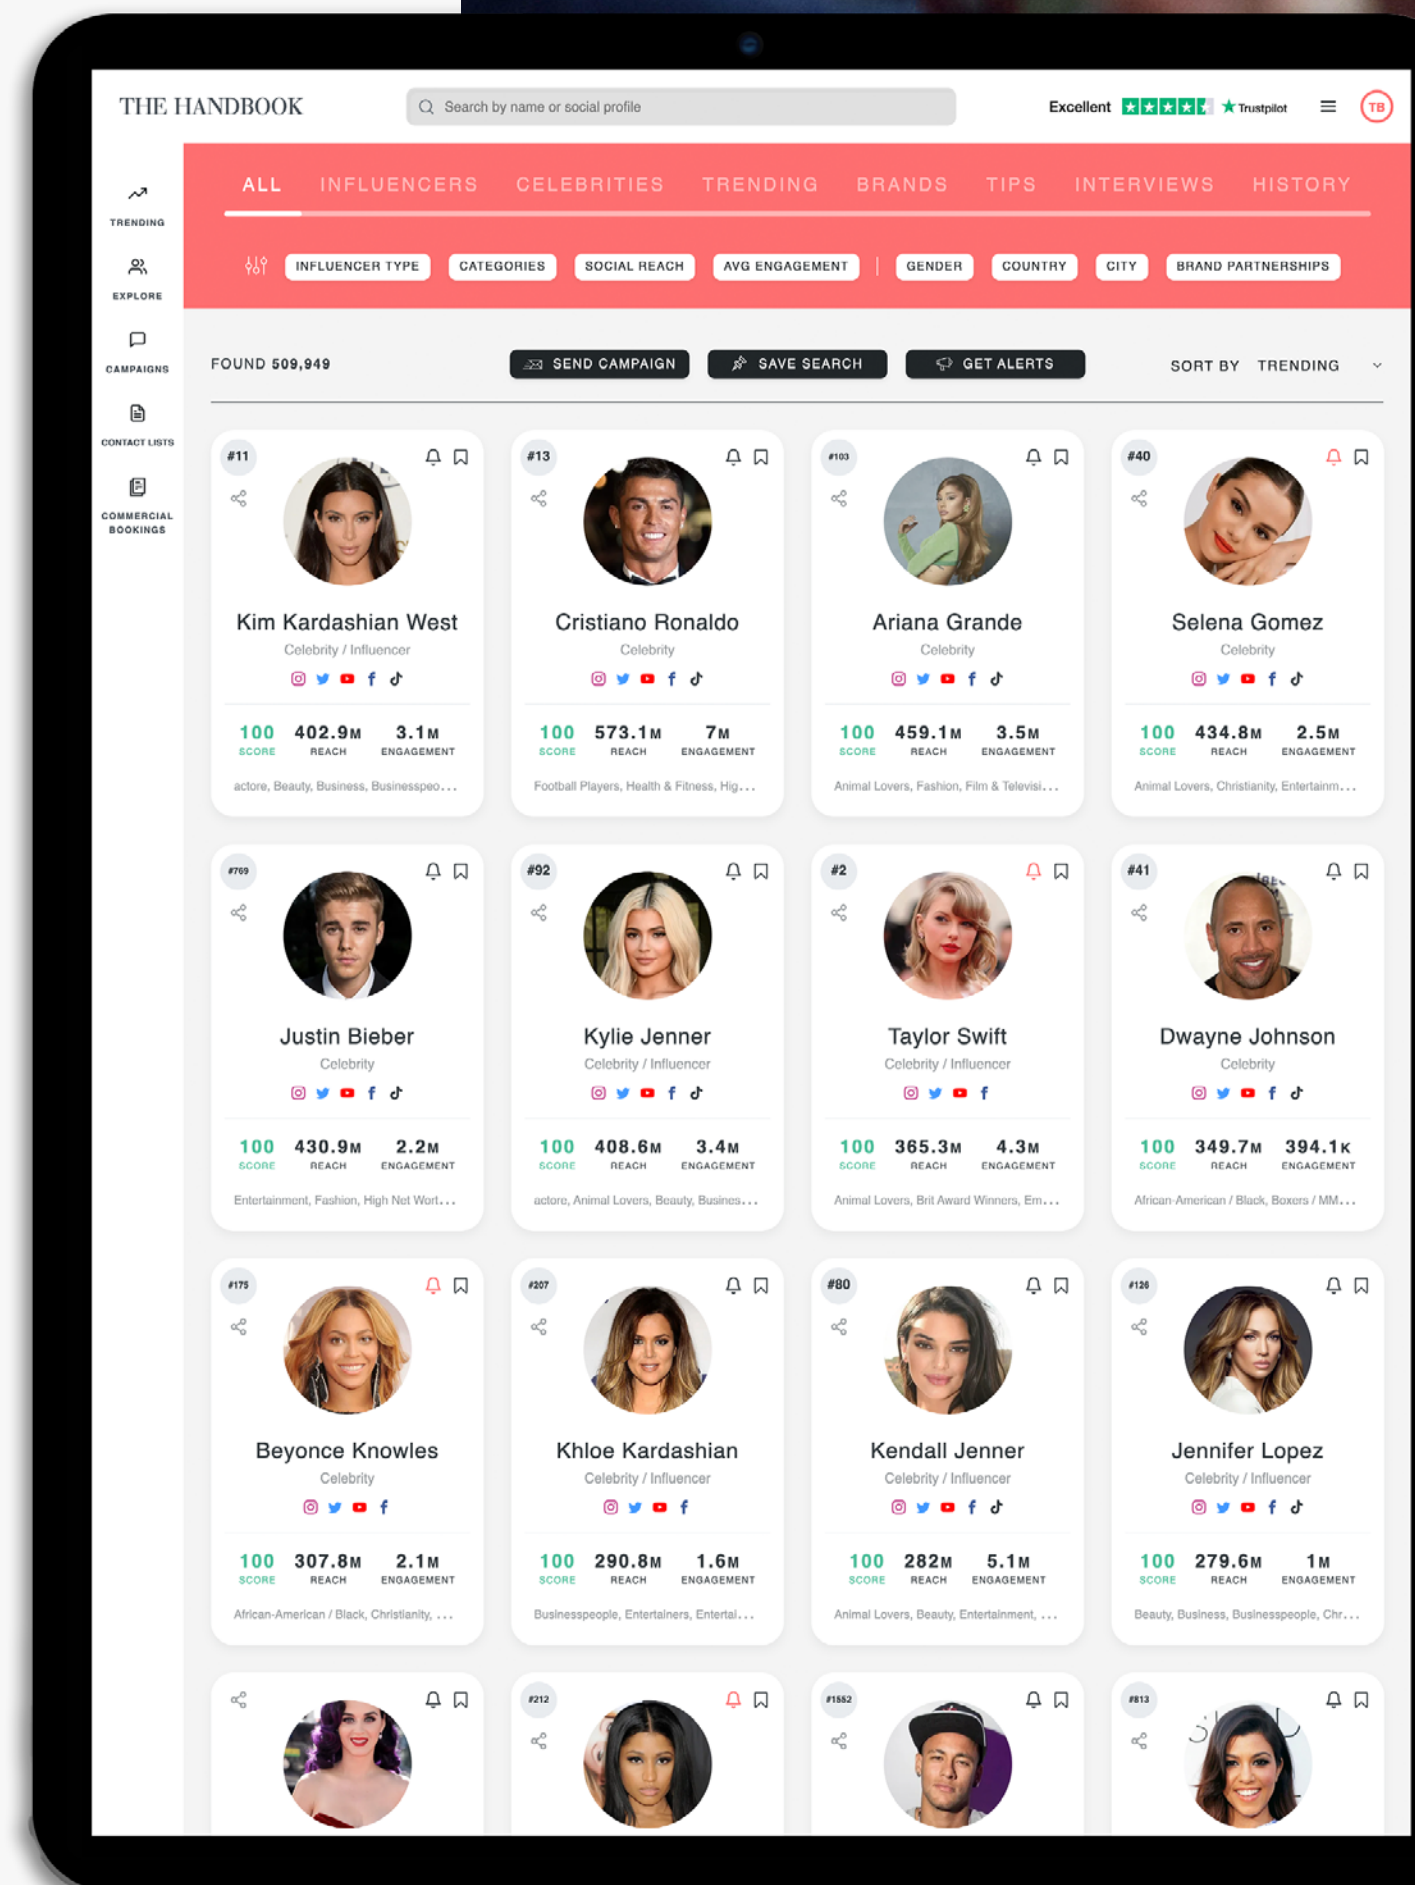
THE HANDBOOK

Search by name or social profile

Excellent ★ Trustpilot

TB

TRENDING

EXPLORE

CAMPAIGNS

CONTACT LISTS

COMMERCIAL BOOKINGS

ALL INFLUENCERS CELEBRITIES TRENDING BRANDS TIPS INTERVIEWS HISTORY

INFLUENCER TYPE CATEGORIES SOCIAL REACH AVG ENGAGEMENT | GENDER COUNTRY CITY BRAND PARTNERSHIPS

FOUND 509,949

SEND CAMPAIGN SAVE SEARCH GET ALERTS

SORT BY TRENDING

#11
Kim Kardashian West
Celebrity / Influencer
100 SCORE 402.9M REACH 3.1M ENGAGEMENT
actore, Beauty, Business, Businesspeo...

#13
Cristiano Ronaldo
Celebrity
100 SCORE 573.1M REACH 7M ENGAGEMENT
Football Players, Health & Fitness, Hig...

#103
Ariana Grande
Celebrity
100 SCORE 459.1M REACH 3.5M ENGAGEMENT
Animal Lovers, Fashion, Film & Televisi...

#40
Selena Gomez
Celebrity
100 SCORE 434.8M REACH 2.5M ENGAGEMENT
Animal Lovers, Christianity, Entertainm...

#769
Justin Bieber
Celebrity
100 SCORE 430.9M REACH 2.2M ENGAGEMENT
Entertainment, Fashion, High Net Wort...

#92
Kylie Jenner
Celebrity / Influencer
100 SCORE 408.6M REACH 3.4M ENGAGEMENT
actore, Animal Lovers, Beauty, Busines...

#2
Taylor Swift
Celebrity / Influencer
100 SCORE 365.3M REACH 4.3M ENGAGEMENT
Animal Lovers, Brit Award Winners, Em...

#41
Dwayne Johnson
Celebrity
100 SCORE 349.7M REACH 394.1K ENGAGEMENT
African-American / Black, Boxers / MM...

#175
Beyonce Knowles
Celebrity
100 SCORE 307.8M REACH 2.1M ENGAGEMENT
African-American / Black, Christianity, ...

#207
Khloe Kardashian
Celebrity / Influencer
100 SCORE 290.8M REACH 1.6M ENGAGEMENT
Businesspeople, Entertainers, Entertai...

#80
Kendall Jenner
Celebrity / Influencer
100 SCORE 282M REACH 5.1M ENGAGEMENT
Animal Lovers, Beauty, Entertainment, ...

#126
Jennifer Lopez
Celebrity / Influencer
100 SCORE 279.6M REACH 1M ENGAGEMENT
Beauty, Business, Businesspeople, Chr...

#212

#1552

#813